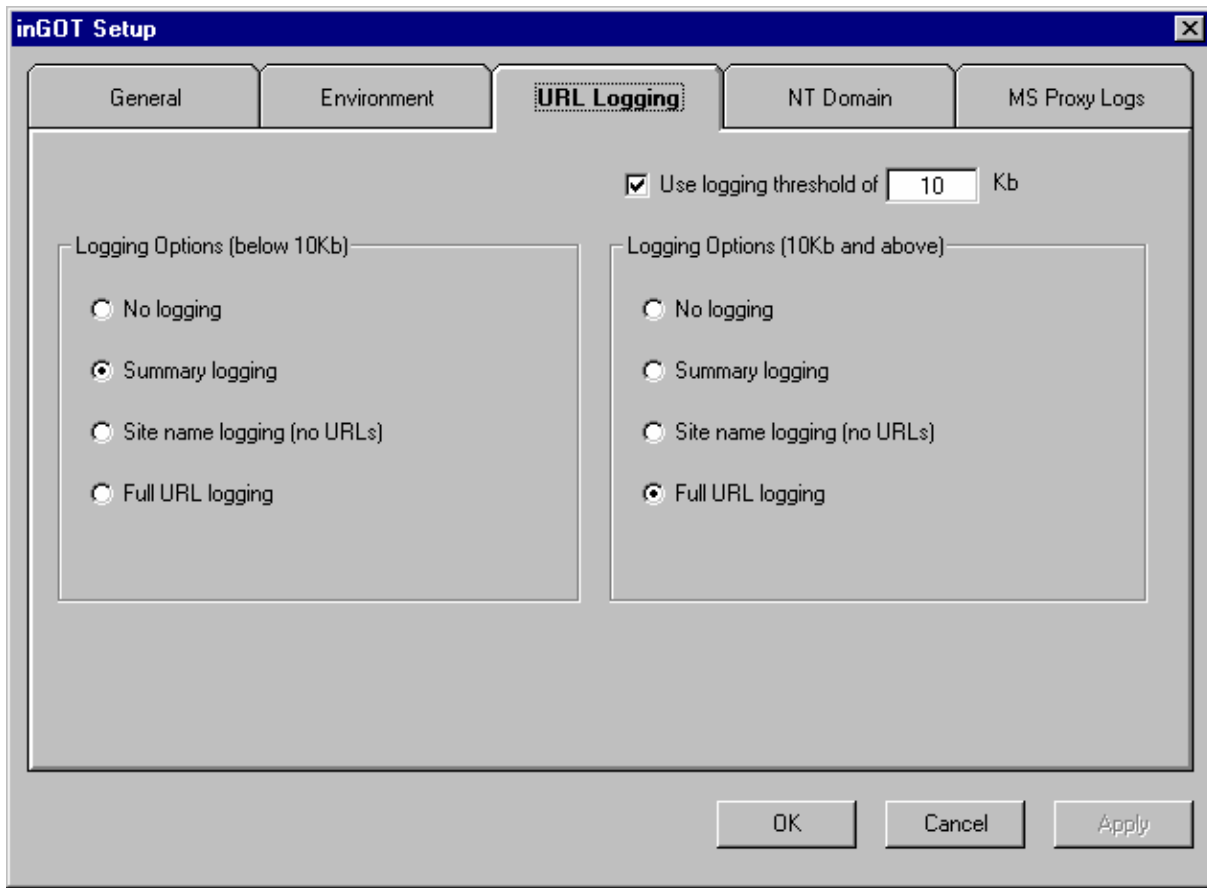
inGOT Setup

General | Environment | URL Logging | NT Domain | MS Proxy Logs

Use logging threshold of 10 Kb

Logging Options (below 10Kb)

No logging

Summary logging

Site name logging (no URLs)

Full URL logging

Logging Options (10Kb and above)

No logging

Summary logging

Site name logging (no URLs)

Full URL logging

OK

Cancel

Apply